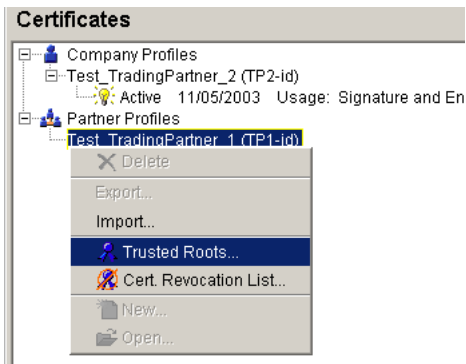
Certificates

Company Profiles
Test_TradingPartner_2 (TP2-id)
Active 11/05/2003 Usage: Signature and En
Partner Profiles
Test_TradingPartner_1 (TP1-id)

Delete
Export...
Import...
Trusted Roots...
Cert. Revocation List...
New...
Open...